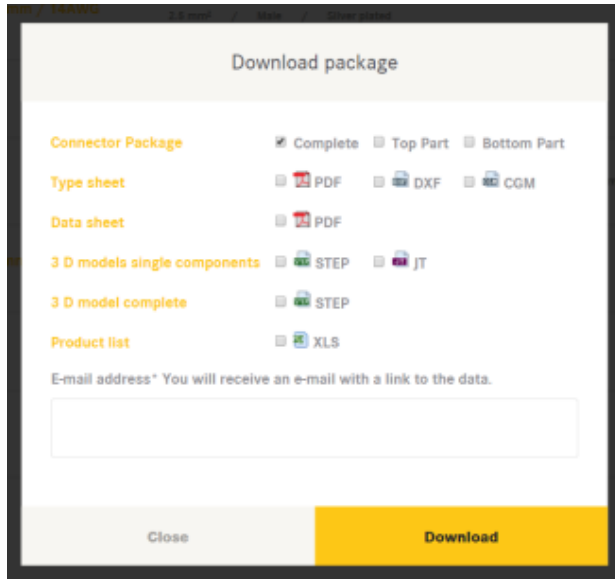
Download package

Connector Package
Complete
Top Part
Bottom Part

Type sheet
PDF
DXF
CGM

Data sheet
PDF

3 D models single components
STEP
JT

3 D model complete
STEP

Product list
XLS

E-mail address* You will receive an e-mail with a link to the data.

Close
Download